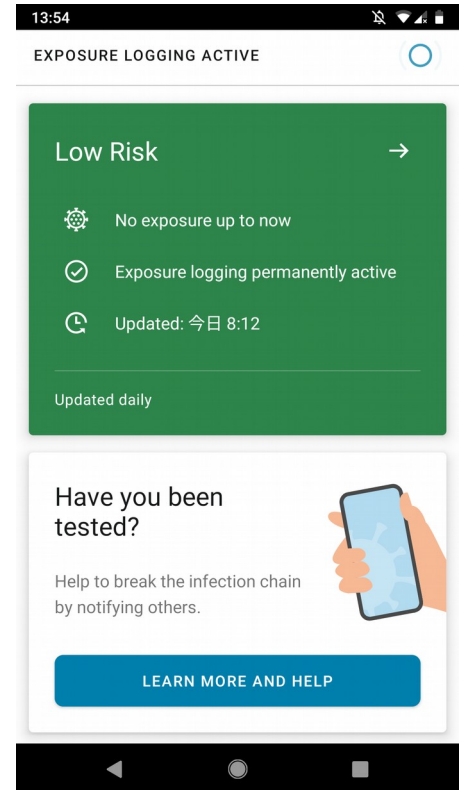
13:54

EXPOSURE LOGGING ACTIVE

Low Risk

No exposure up to now

Exposure logging permanently active

Updated: 今日 8:12

Updated daily

Have you been tested?

Help to break the infection chain by notifying others.

LEARN MORE AND HELP